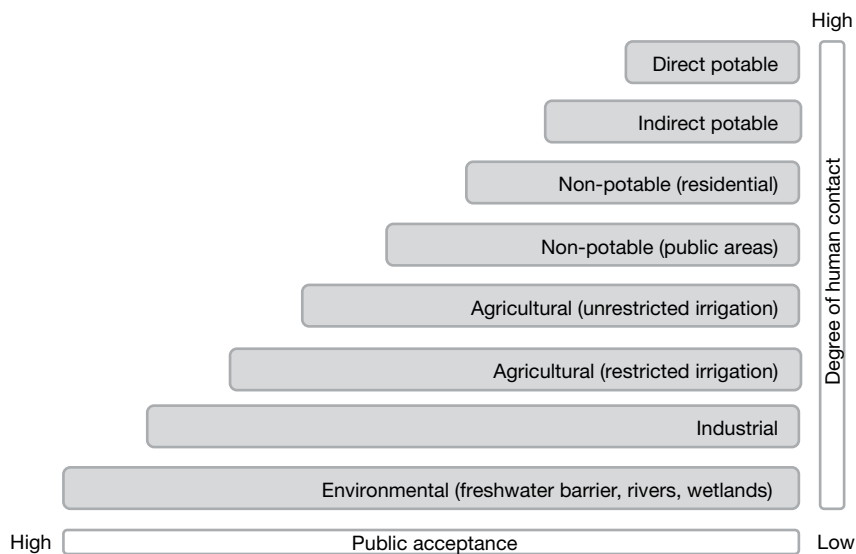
High

Direct potable

Indirect potable

Non-potable (residential)

Non-potable (public areas)

Agricultural (unrestricted irrigation)

Agricultural (restricted irrigation)

Industrial

Environmental (freshwater barrier, rivers, wetlands)

Degree of human contact

High Public acceptance Low